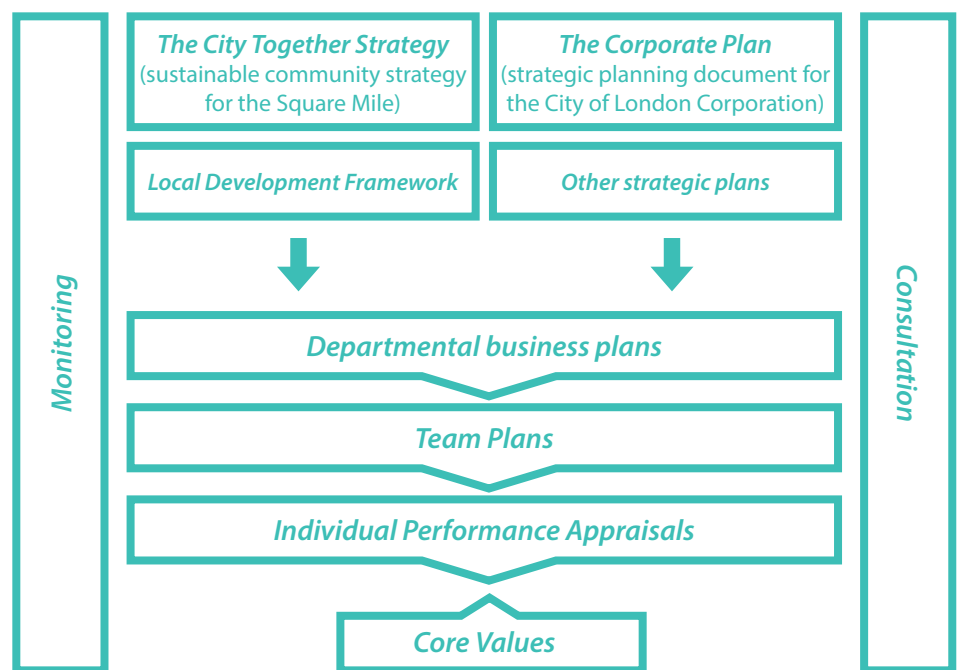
Monitoring

The City Together Strategy
(sustainable community strategy for the Square Mile)

The Corporate Plan
(strategic planning document for the City of London Corporation)

Local Development Framework

Other strategic plans

Departmental business plans

Team Plans

Individual Performance Appraisals

Core Values

Consultation